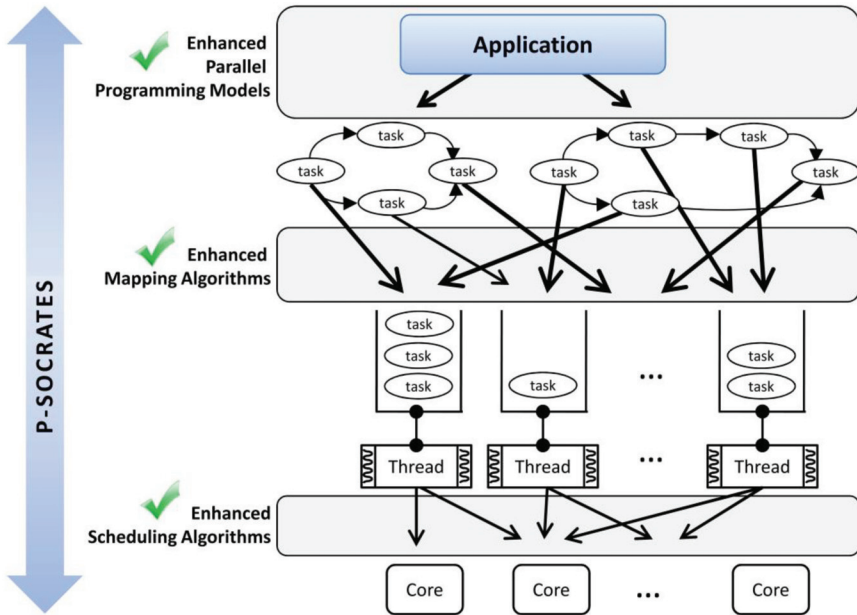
P-SOCRATES

Enhanced Parallel Programming Models

Application

task
task
task
task
task
task
task
task
task

Enhanced Mapping Algorithms

task
task
task
task
...
task
task

Thread
Thread
...
Thread

Enhanced Scheduling Algorithms

Core
Core
...
Core